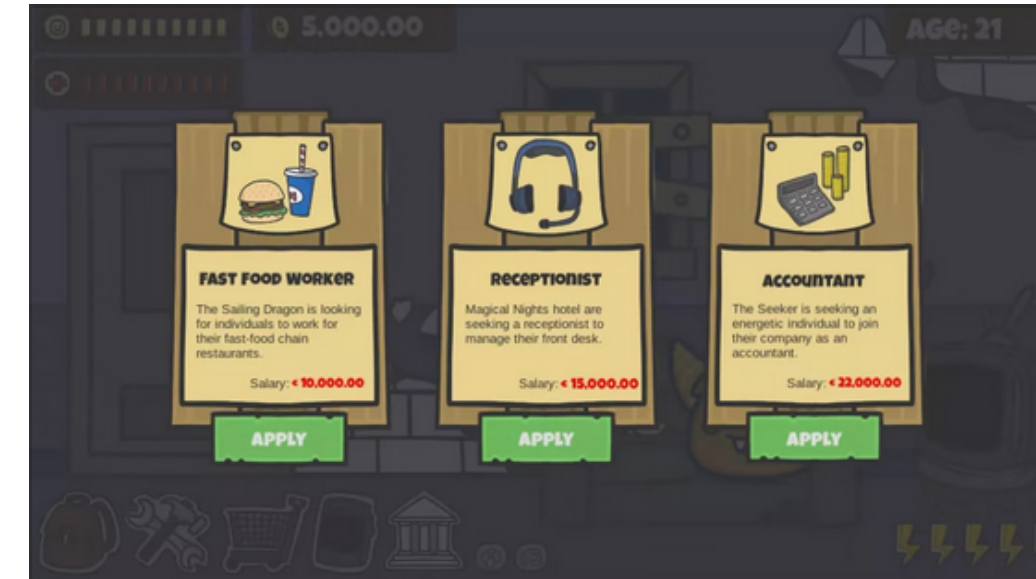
5.000.00

AGE: 21

FAST FOOD WORKER

The Sailing Dragon is looking for individuals to work for their fast-food chain restaurants.

Salary: ¢ 10.000.00

APPLY

RECEPTIONIST

Magical Nights hotel are seeking a receptionist to manage their front desk.

Salary: ¢ 15.000.00

APPLY

ACCOUNTANT

The Seeker is seeking an energetic individual to join their company as an accountant.

Salary: ¢ 22.000.00

APPLY